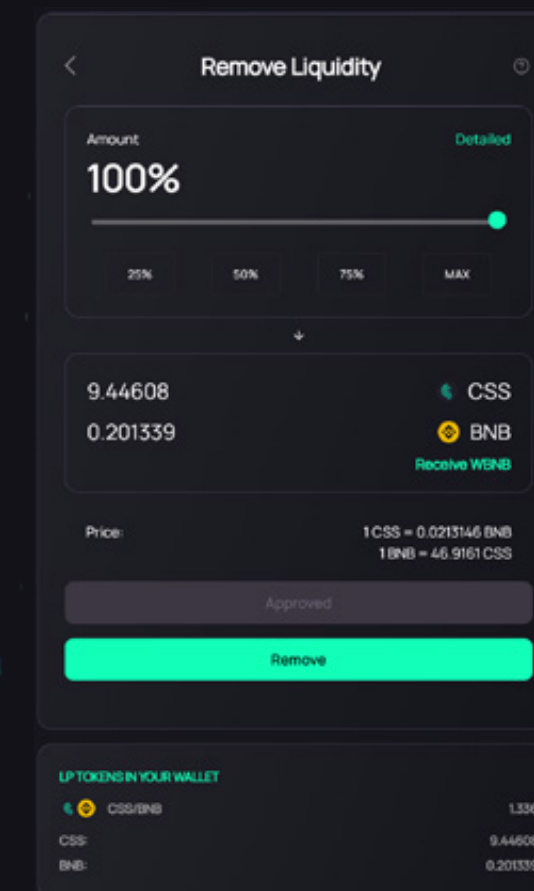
<

Remove Liquidity

Amount

Detailed

100%

25%

50%

75%

MAX

↓

9.44608

CSS

0.201339

BNB

Receive WBNB

Price:

1 CSS = 0.0213146 BNB

1 BNB = 46.9161 CSS

Approved

Remove

LP TOKENS IN YOUR WALLET

CSS/BNB

1.336

CSS:

9.44608

BNB:

0.201339